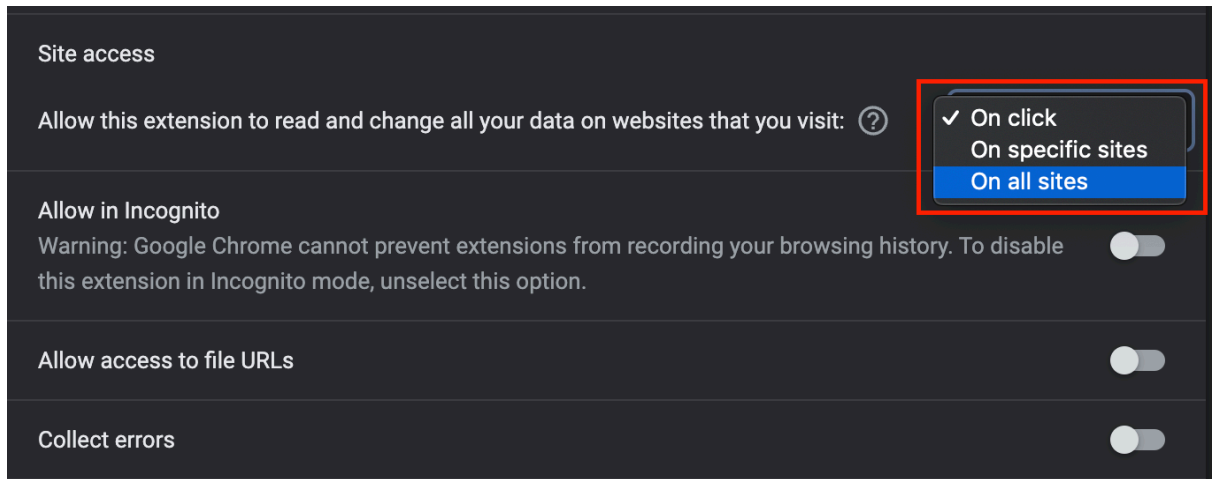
Site access

Allow this extension to read and change all your data on websites that you visit: ?

✓ On click
On specific sites
On all sites

Allow in Incognito

Warning: Google Chrome cannot prevent extensions from recording your browsing history. To disable this extension in Incognito mode, unselect this option.

Allow access to file URLs

Collect errors